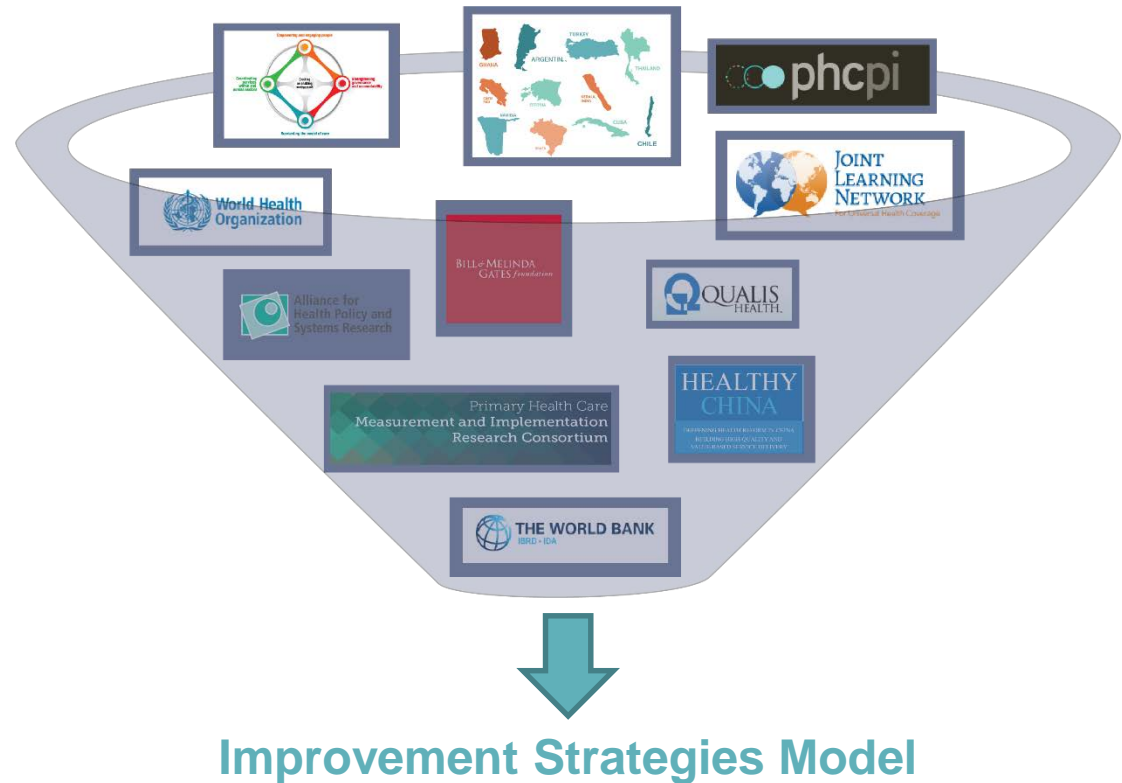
Empowering and engaging people

Coordinating services within and across sectors

Creating an enabling environment

Strengthening governance and accountability

Reorienting the model of care

GHANA

ARGENTINA

TURKEY

THAILAND

CHILE

CUBA

phcpi

World Health Organization

BILL & MELINDA GATES foundation

JOINT LEARNING NETWORK

for Universal Health Coverage

Alliance for Health Policy and Systems Research

QUALIS HEALTH.

HEALTHY CHINA

DEEPENING HEALTH REFORM IN CHINA

BUILDING HIGH-QUALITY AND VALUE-BASED SERVICE DELIVERY

Primary Health Care Measurement and Implementation Research Consortium

THE WORLD BANK

IBRD • IDA

Improvement Strategies Model